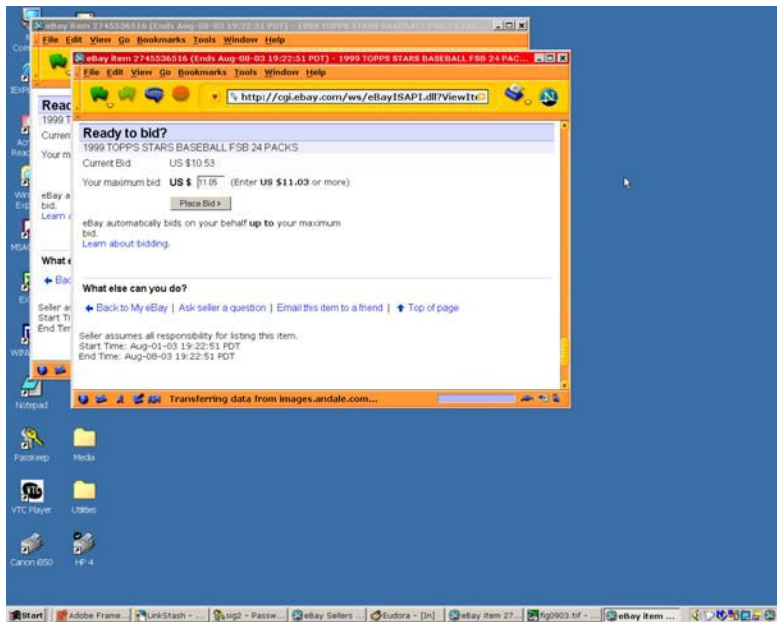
eBay item 2745536516 (Ends Aug-08-03 19:22:51 PDT) - 1999 TOPPS STARS BASEBALL FSB 24 PAC...
File Edit View Go Bookmarks Tools Window Help

eBay item 2745536516 (Ends Aug-08-03 19:22:51 PDT) - 1999 TOPPS STARS BASEBALL FSB 24 PAC...
File Edit View Go Bookmarks Tools Window Help
http://cgi.ebay.com/ws/eBayISAPI.dll?ViewIte

Ready to bid?
1999 TOPPS STARS BASEBALL FSB 24 PACKS
Current Bid: US $10.53
Your maximum bid: US $ 11.05 (Enter US $11.03 or more)
Place Bid >

eBay automatically bids on your behalf up to your maximum bid.
Learn about bidding.

What else can you do?
Back to My eBay | Ask seller a question | Email this item to a friend | Top of page

Seller assumes all responsibility for listing this item.
Start Time: Aug-01-03 19:22:51 PDT
End Time: Aug-08-03 19:22:51 PDT

Transferring data from images.andale.com...

Read
1999 T
Curren
Your m
eBay a
bid.
Learn a
What e
Bac
Seller a
Start T
End Tim

Com
IEXPL
Acr Read
Win Exp
MSAC
EX
WINW
Notepad
Passkeep
Media
VTC Player
Utilities
Canon i850
HP 4

Start | Adobe Frame... | LinkStash - ... | sig2 - Passw... | eBay Sellers ... | Eudora - [In] | eBay item 27... | fig0903.tif - ... | eBay item ...